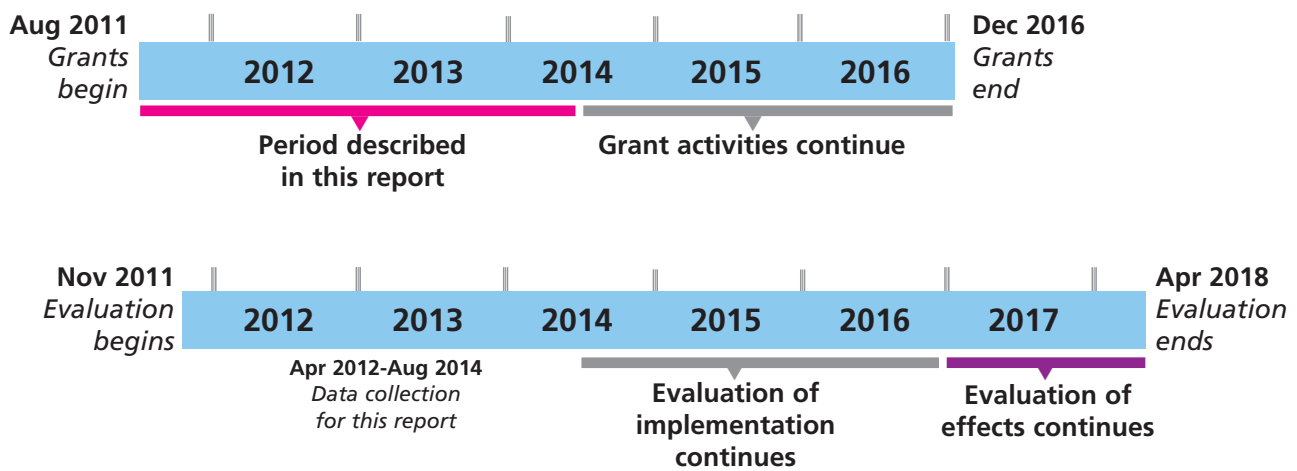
Aug 2011
Grants begin

2012 2013 2014 2015 2016

Dec 2016
Grants end

Period described in this report

Grant activities continue

Nov 2011
Evaluation begins

2012 2013 2014 2015 2016 2017

Apr 2018
Evaluation ends

Apr 2012-Aug 2014
Data collection for this report

Evaluation of implementation continues

Evaluation of effects continues